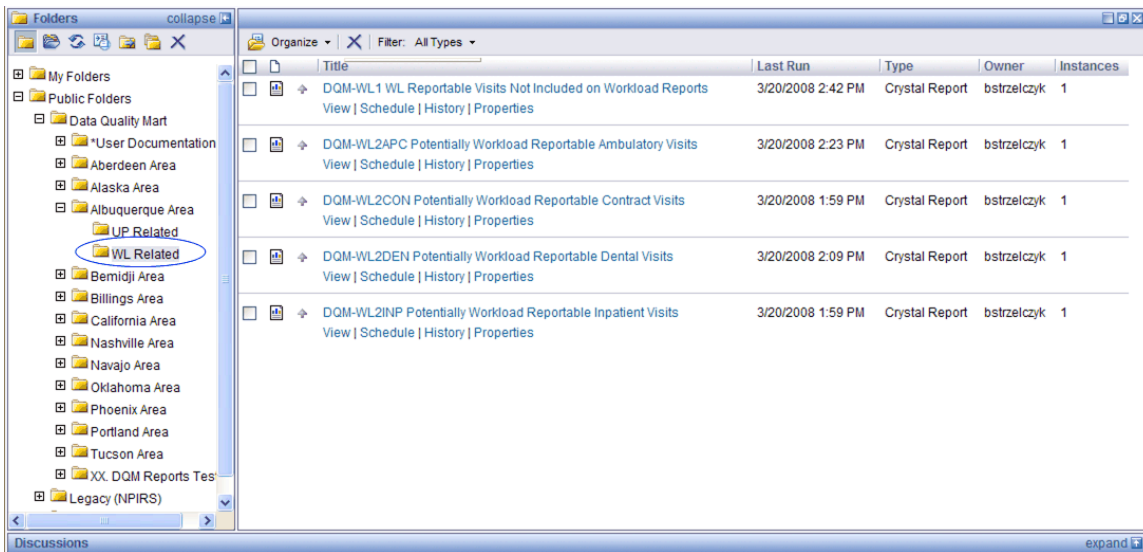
Folders collapse

My Folders
Public Folders
Data Quality Mart
*User Documentation
Aberdeen Area
Alaska Area
Albuquerque Area
UP Related
WL Related
Bemidji Area
Billings Area
California Area
Nashville Area
Navajo Area
Oklahoma Area
Phoenix Area
Portland Area
Tucson Area
XX. DQM Reports Tes
Legacy (NPIRS)

Organize ▾ Filter: All Types ▾

| | | Title | Last Run | Type | Owner | Instances |
|---|---|---|---|---|---|---|
| | | DQM-WL1 WL Reportable Visits Not Included on Workload Reports<br>View \| Schedule \| History \| Properties | 3/20/2008 2:42 PM | Crystal Report | bstrzelczyk | 1 |
| | | DQM-WL2APC Potentially Workload Reportable Ambulatory Visits<br>View \| Schedule \| History \| Properties | 3/20/2008 2:23 PM | Crystal Report | bstrzelczyk | 1 |
| | | DQM-WL2CON Potentially Workload Reportable Contract Visits<br>View \| Schedule \| History \| Properties | 3/20/2008 1:59 PM | Crystal Report | bstrzelczyk | 1 |
| | | DQM-WL2DEN Potentially Workload Reportable Dental Visits<br>View \| Schedule \| History \| Properties | 3/20/2008 2:09 PM | Crystal Report | bstrzelczyk | 1 |
| | | DQM-WL2INP Potentially Workload Reportable Inpatient Visits<br>View \| Schedule \| History \| Properties | 3/20/2008 1:59 PM | Crystal Report | bstrzelczyk | 1 |

Discussions expand